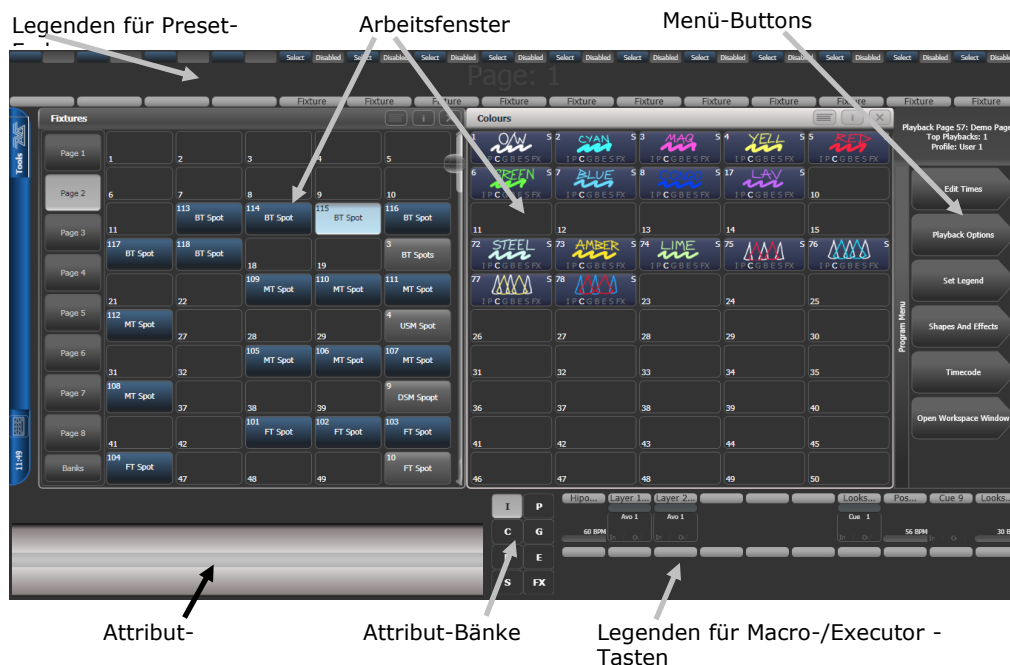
Legenden für Preset-Fa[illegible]

Arbeitsfenster

Menü-Buttons

Select Disabled Select Disabled Select Disabled Select Disabled Select Disabled Select Disabled Select Disabled Select Disabled Select Disabled Select Disabled Select Disabled Select Disabled

Page: 1

Fixture Fixture Fixture Fixture Fixture Fixture Fixture Fixture Fixture Fixture Fixture

Tools

Fixtures

Page 1
Page 2
Page 3
Page 4
Page 5
Page 6
Page 7
Page 8
Banks

11:49

| 1 | 2 | 3 | 4 | 5 |
|---|---|---|---|---|
| 6 | 7 | 8 | 9 | 10 |
| 11 | 113 BT Spot | 114 BT Spot | 115 BT Spot | 116 BT Spot |
| 117 BT Spot | 118 BT Spot | 18 | 19 | 3 BT Spots |
| 21 | 22 | 109 MT Spot | 110 MT Spot | 111 MT Spot |
| 112 MT Spot | 27 | 28 | 29 | 4 USM Spot |
| 31 | 32 | 105 MT Spot | 106 MT Spot | 107 MT Spot |
| 108 MT Spot | 37 | 38 | 39 | 9 DSM Spopt |
| 41 | 42 | 101 FT Spot | 102 FT Spot | 103 FT Spot |
| 104 FT Spot | 47 | 48 | 49 | 10 FT Spot |

Colours

| 1 O/W | 2 CYAN | 3 MAG | 4 YELL | 5 RED |
|---|---|---|---|---|
| 6 GREEN | 7 BLUE | 8 CONGO | 17 LAV | 10 |
| 11 | 12 | 13 | 14 | 15 |
| 72 STEEL | 73 AMBER | 74 LIME | 75 | 76 |
| 77 | 78 | 23 | 24 | 25 |
| 26 | 27 | 28 | 29 | 30 |
| 31 | 32 | 33 | 34 | 35 |
| 36 | 37 | 38 | 39 | 40 |
| 41 | 42 | 43 | 44 | 45 |
| 46 | 47 | 48 | 49 | 50 |

I P C G B E S FX

Playback Page 57: Demo Page
Top Playbacks: 1
Profile: User 1

Program Menu

Edit Times
Playback Options
Set Legend
Shapes And Effects
Timecode
Open Workspace Window

I P C G E S FX

Hipo... Layer 1... Layer 2... Looks... Pos... Cue 9 Looks...
Avo 1 Avo 1 Cue 1
60 BPM 56 BPM 30 B

Attribut-

Attribut-Bänke

Legenden für Macro-/Executor - Tasten